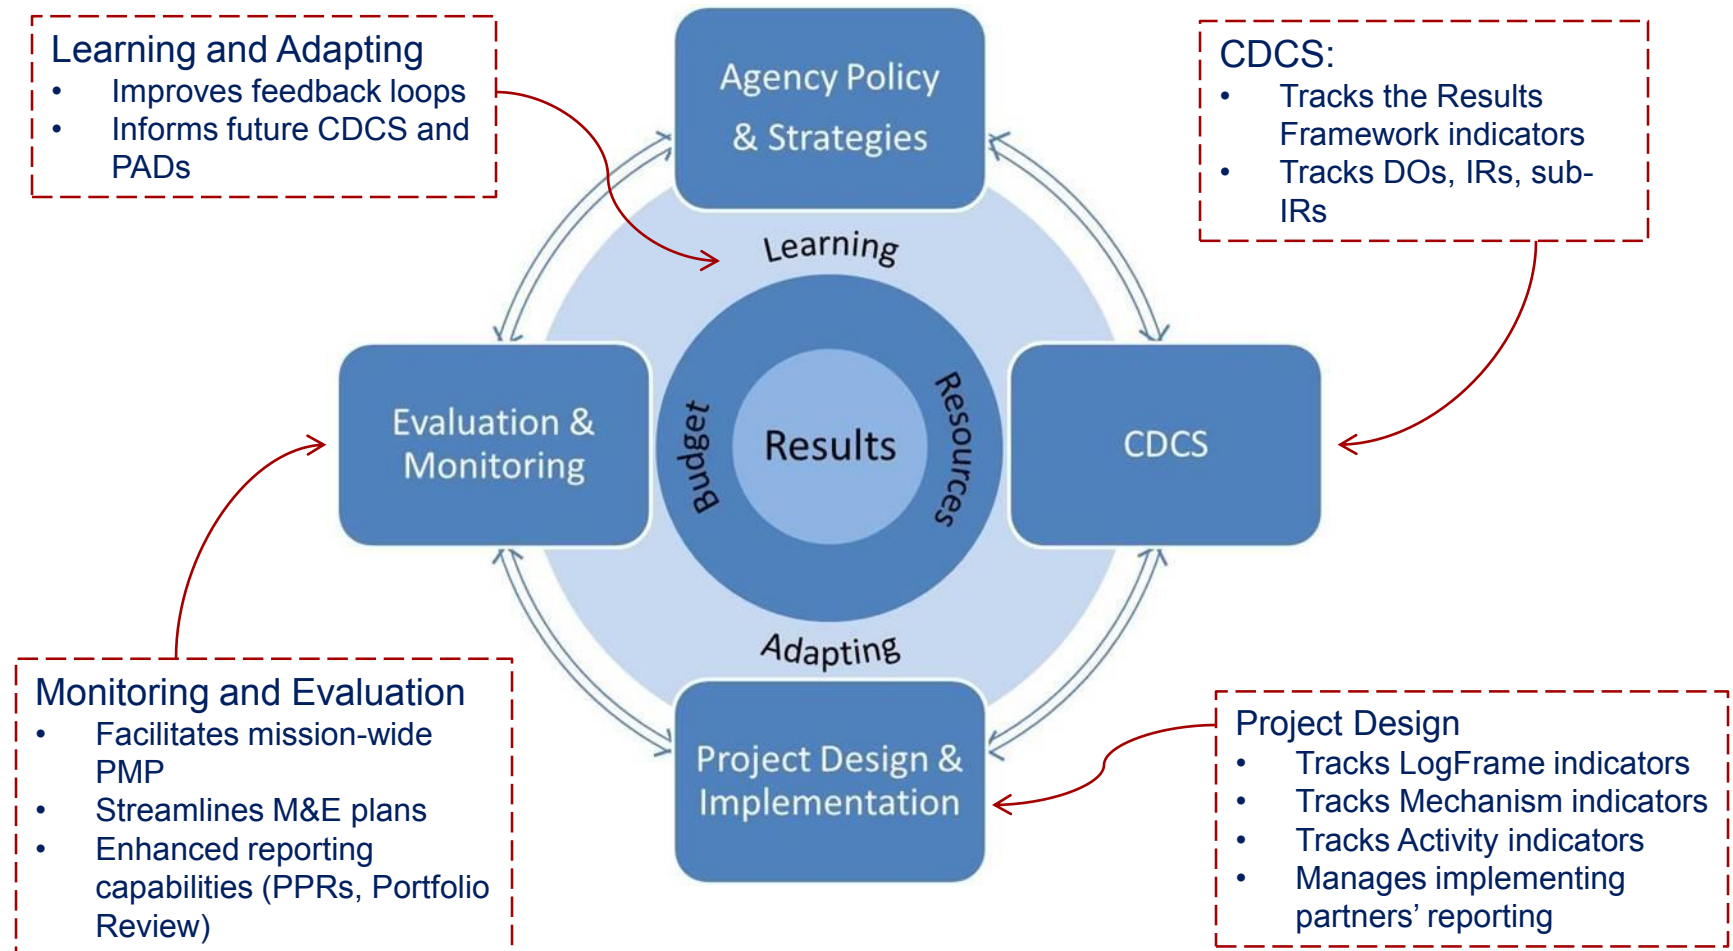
Learning and Adapting
- Improves feedback loops
- Informs future CDCS and PADs

CDCS:
- Tracks the Results Framework indicators
- Tracks DOs, IRs, sub-IRs

Agency Policy & Strategies

Learning

Budget

Results

Resources

Adapting

Evaluation & Monitoring

CDCS

Project Design & Implementation

Monitoring and Evaluation
- Facilitates mission-wide PMP
- Streamlines M&E plans
- Enhanced reporting capabilities (PPRs, Portfolio Review)

Project Design
- Tracks LogFrame indicators
- Tracks Mechanism indicators
- Tracks Activity indicators
- Manages implementing partners' reporting